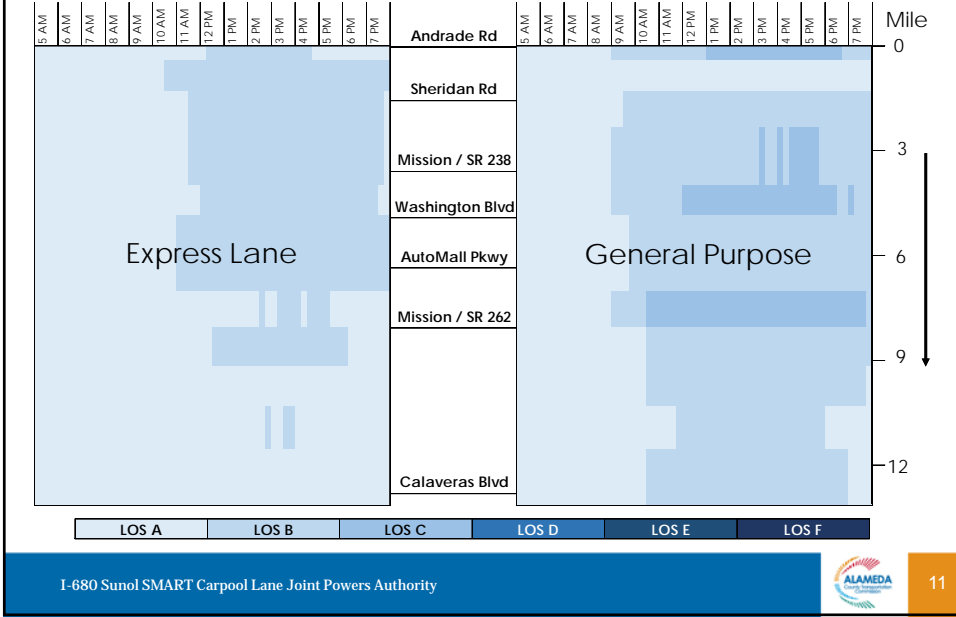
5 AM 6 AM 7 AM 8 AM 9 AM 10 AM 11 AM 12 PM 1 PM 2 PM 3 PM 4 PM 5 PM 6 PM 7 PM

Express Lane

Andrade Rd
Sheridan Rd
Mission / SR 238
Washington Blvd
AutoMall Pkwy
Mission / SR 262
Calaveras Blvd

5 AM 6 AM 7 AM 8 AM 9 AM 10 AM 11 AM 12 PM 1 PM 2 PM 3 PM 4 PM 5 PM 6 PM 7 PM

General Purpose

Mile
0
3
6
9
12

| LOS A | LOS B | LOS C | LOS D | LOS E | LOS F |
|---|---|---|---|---|---|

I-680 Sunol SMART Carpool Lane Joint Powers Authority

ALAMEDA County Transportation Commission

11